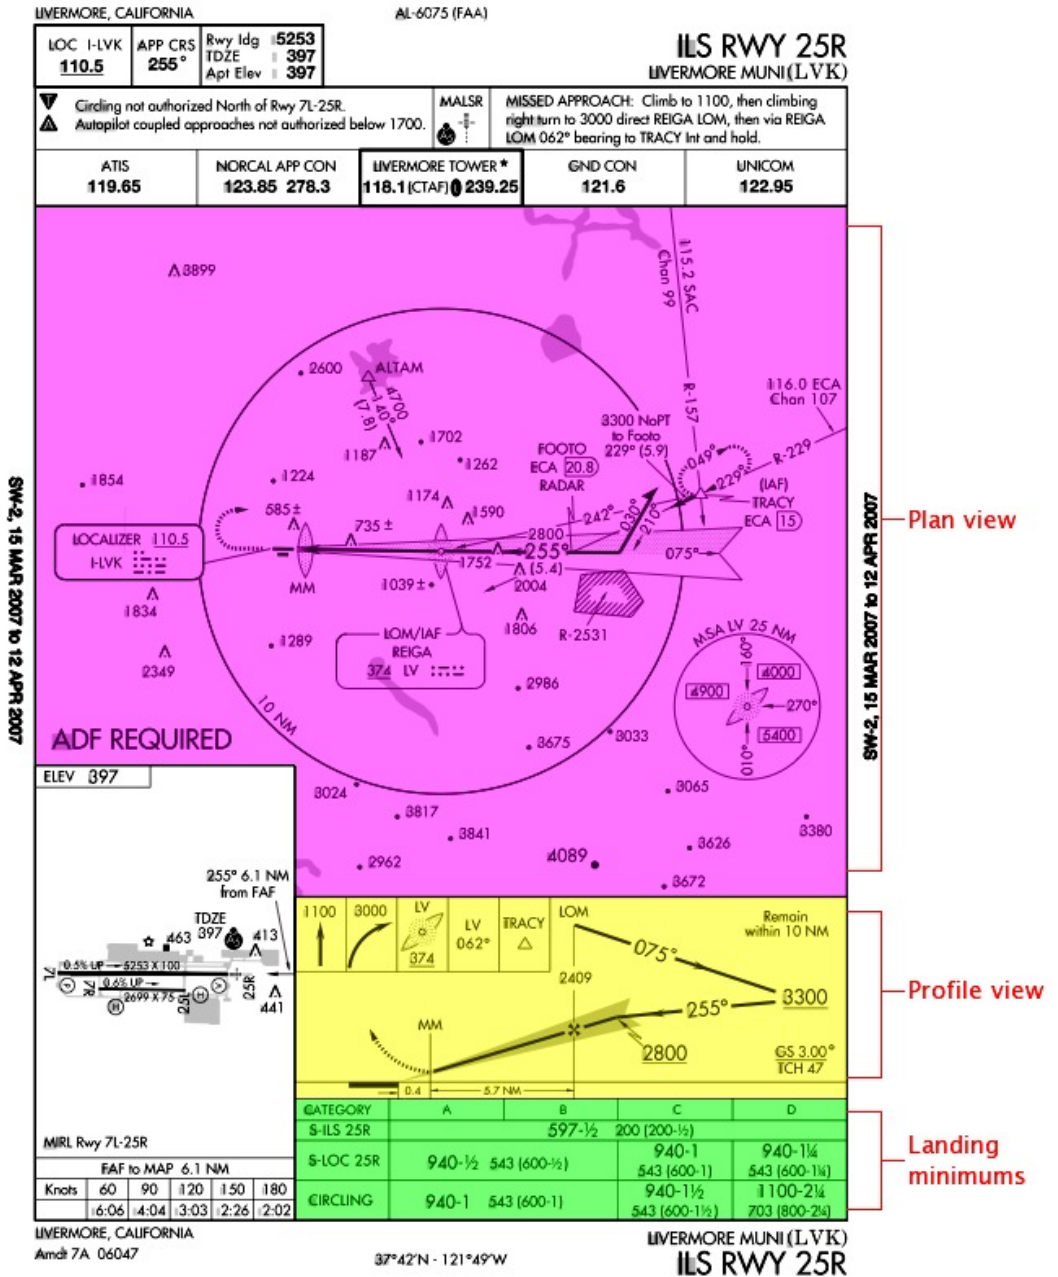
LIVERMORE, CALIFORNIA

AL-6075 (FAA)

| LOC I-LVK 110.5 | APP CRS 255° | Rwy ldg 5253 TDZE 397 Apt Elev 397 |
|---|---|---|

ILS RWY 25R
LIVERMORE MUNI (LVK)

Circling not authorized North of Rwy 7L-25R.
Autopilot coupled approaches not authorized below 1700.

MALSR

MISSED APPROACH: Climb to 1100, then climbing right turn to 3000 direct REIGA LOM, then via REIGA LOM 062° bearing to TRACY Int and hold.

| ATIS 119.65 | NORCAL APP CON 123.85 278.3 | LIVERMORE TOWER * 118.1 (CTAF) 239.25 | GND CON 121.6 | UNICOM 122.95 |
|---|---|---|---|---|

SW-2, 15 MAR 2007 to 12 APR 2007

3899
115.2 SAC Chan 99
2600
ALTAM
4700 (7.8) 140°
R-157
116.0 ECA Chan 107
3300 NoPT to Footo 229° (5.9)
1702
FOOTO ECA 20.8 RADAR
1187
1262
049°
229°
R-229
1854
1224
1174
1590
(IAF) TRACY ECA 15
585±
735±
242°
030°
210°
LOCALIZER 110.5 I-LVK
2800
255°
1752
(5.4)
075°
MM
1039±
2004
1834
1806
R-2531
MSA LV 25 NM
1289
LOM/IAF REIGA 374 LV
160°
4000
4900
270°
2349
2986
5400
010°
10 NM
ADF REQUIRED
3675
3033
ELEV 397
3024
3065
3817
3380
3841
3626
2962
4089
3672

Plan view

SW-2, 15 MAR 2007 to 12 APR 2007

255° 6.1 NM from FAF
TDZE 397
463
413
7L
0.5% UP
5253 X 100
0.6% UP
7R
2699 X 75
25L
25R
441

1100
3000
LV 374
LV 062°
TRACY
LOM
Remain within 10 NM
075°
2409
255°
3300
MM
2800
GS 3.00° TCH 47
0.4
5.7 NM

Profile view

MIRL Rwy 7L-25R

| FAF to MAP 6.1 NM | | | | | |
|---|---|---|---|---|---|
| Knots | 60 | 90 | 120 | 150 | 180 |
| | 6:06 | 4:04 | 3:03 | 2:26 | 2:02 |

| CATEGORY | A | B | C | D |
|---|---|---|---|---|
| S-ILS 25R | 597-½ 200 (200-½) | | | |
| S-LOC 25R | 940-½ 543 (600-½) | | 940-1 543 (600-1) | 940-1¼ 543 (600-1¼) |
| CIRCLING | 940-1 543 (600-1) | | 940-1½ 543 (600-1½) | 1100-2¼ 703 (800-2¼) |

Landing minimums

LIVERMORE, CALIFORNIA
Amdt 7A 06047

37°42'N - 121°49'W

LIVERMORE MUNI (LVK)
ILS RWY 25R